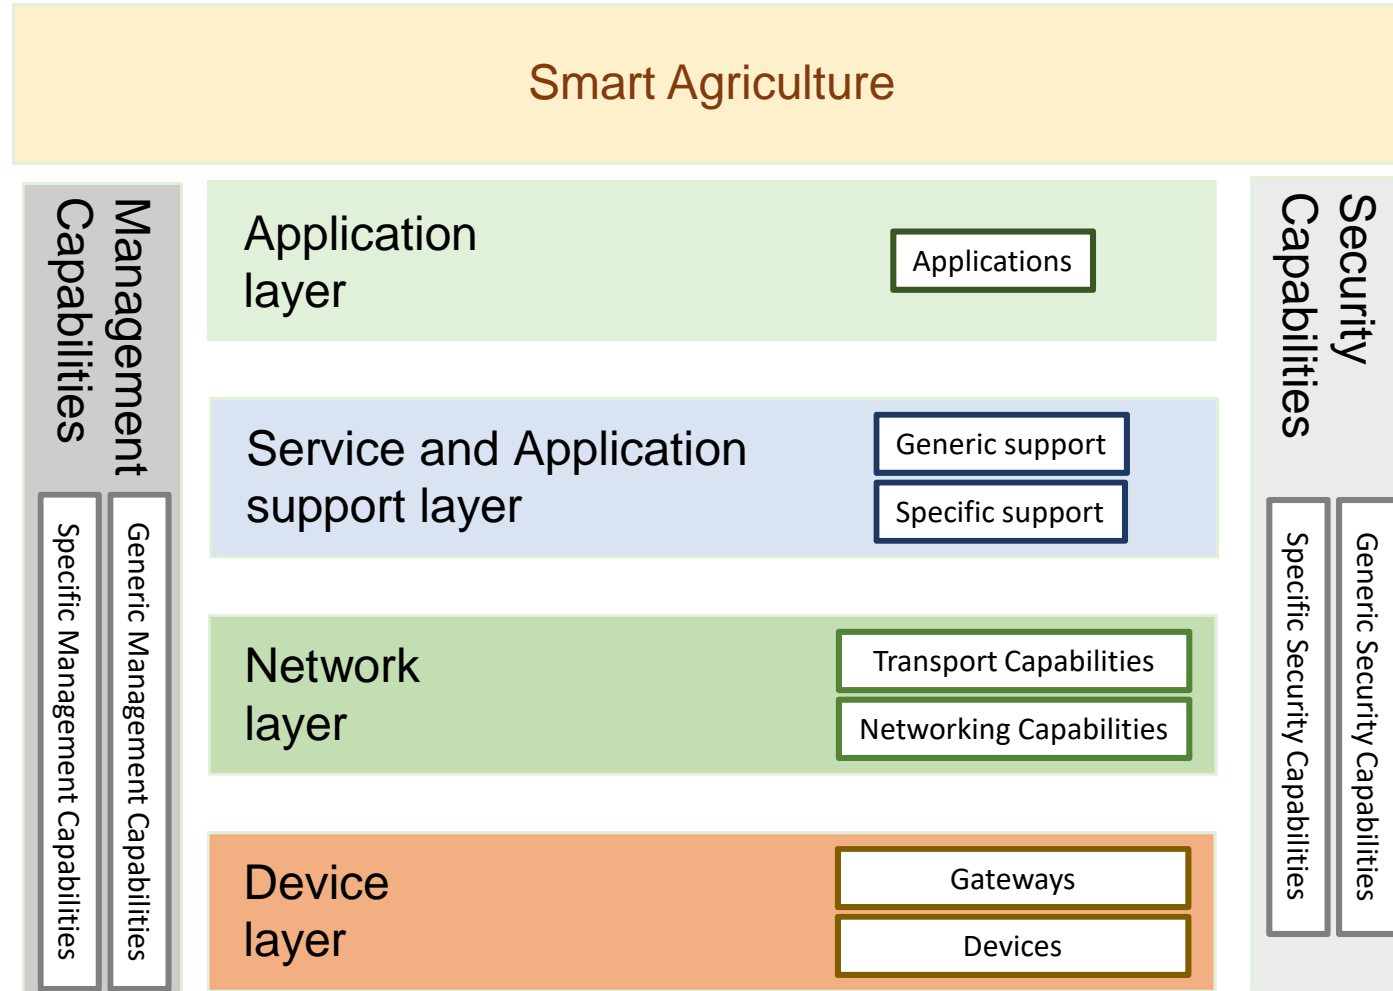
Smart Agriculture

Management Capabilities

Generic Management Capabilities

Specific Management Capabilities

Application layer

Applications

Service and Application support layer

Generic support

Specific support

Network layer

Transport Capabilities

Networking Capabilities

Device layer

Gateways

Devices

Security Capabilities

Specific Security Capabilities

Generic Security Capabilities